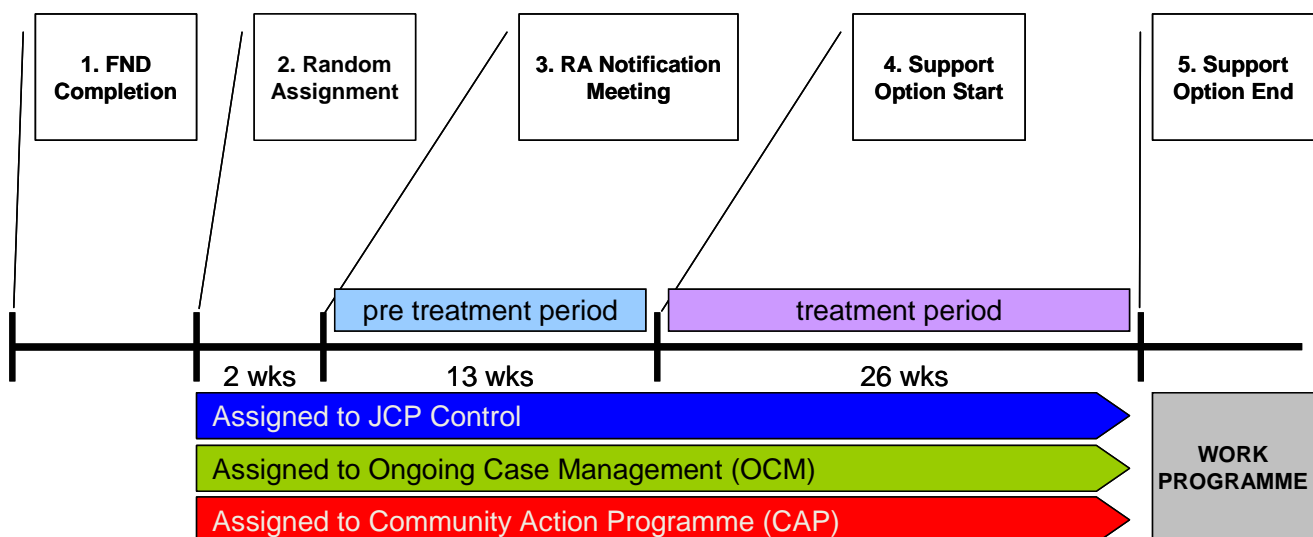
1. FND Completion

2. Random Assignment

3. RA Notification Meeting

4. Support Option Start

5. Support Option End

pre treatment period

treatment period

2 wks

13 wks

26 wks

Assigned to JCP Control

Assigned to Ongoing Case Management (OCM)

Assigned to Community Action Programme (CAP)

WORK PROGRAMME